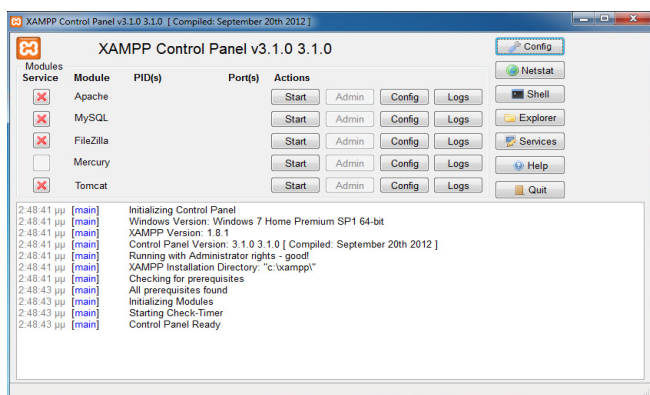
XAMPP Control Panel v3.1.0 3.1.0 [ Compiled: September 20th 2012 ]

XAMPP Control Panel v3.1.0 3.1.0

Config
Netstat
Shell
Explorer
Services
Help
Quit

| Modules Service | Module | PID(s) | Port(s) | Actions | | | |
|---|---|---|---|---|---|---|---|
| ✕ | Apache | | | Start | Admin | Config | Logs |
| ✕ | MySQL | | | Start | Admin | Config | Logs |
| ✕ | FileZilla | | | Start | Admin | Config | Logs |
| | Mercury | | | Start | Admin | Config | Logs |
| ✕ | Tomcat | | | Start | Admin | Config | Logs |

2:48:41 μμ [main] Initializing Control Panel
2:48:41 μμ [main] Windows Version: Windows 7 Home Premium SP1 64-bit
2:48:41 μμ [main] XAMPP Version: 1.8.1
2:48:41 μμ [main] Control Panel Version: 3.1.0 3.1.0 [ Compiled: September 20th 2012 ]
2:48:41 μμ [main] Running with Administrator rights - good!
2:48:41 μμ [main] XAMPP Installation Directory: "c:\xampp\"
2:48:41 μμ [main] Checking for prerequisites
2:48:43 μμ [main] All prerequisites found
2:48:43 μμ [main] Initializing Modules
2:48:43 μμ [main] Starting Check-Timer
2:48:43 μμ [main] Control Panel Ready